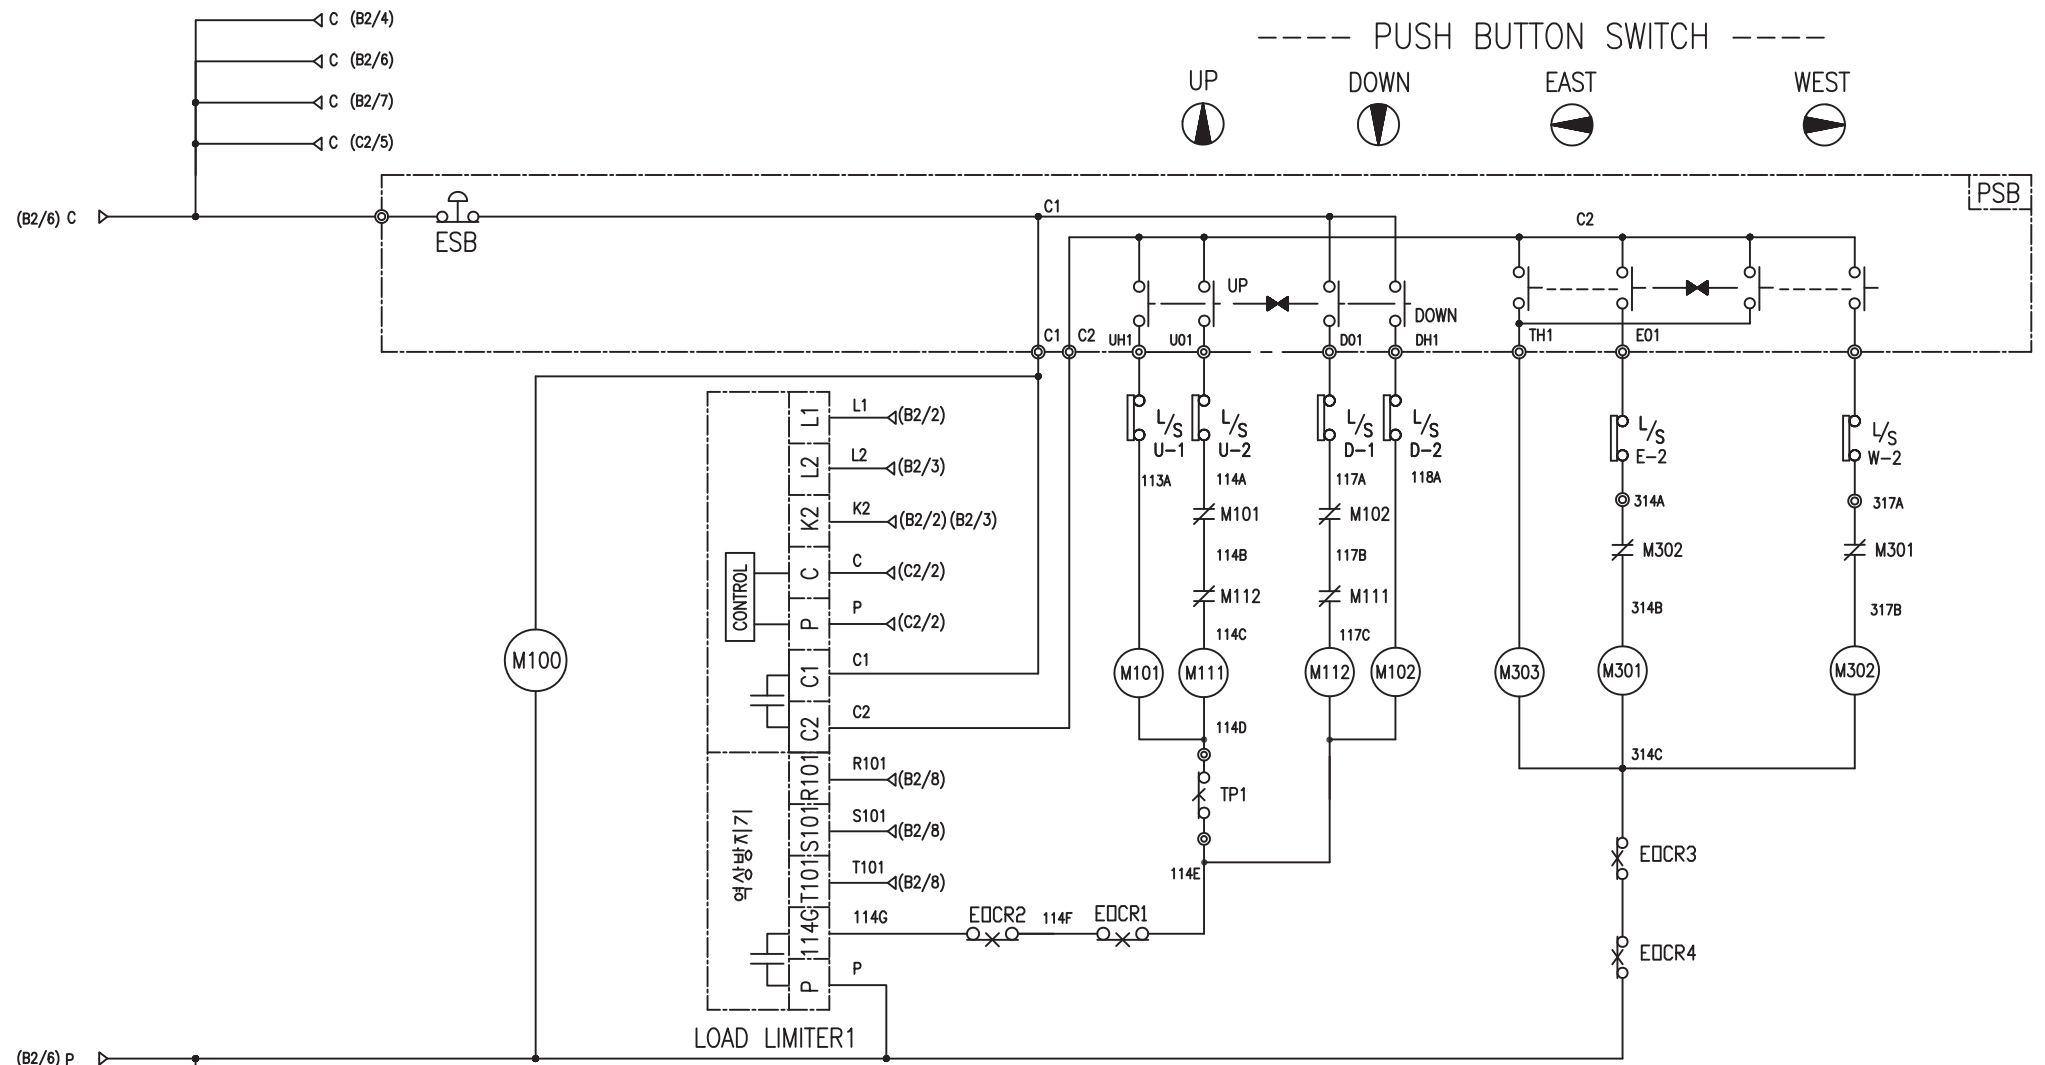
C (B2/4)
C (B2/6)
C (B2/7)
C (C2/5)

---- PUSH BUTTON SWITCH ----
UP
DOWN
EAST
WEST

PSB

(B2/6) C
ESB
C1
C2
UP
DOWN
C1 C2 UH1 U01 D01 DH1 TH1 E01

L/S U-1
L/S U-2
L/S D-1
L/S D-2
L/S E-2
L/S W-2
113A 114A 117A 118A
314A 317A
M101 M102 M302 M301
114B 117B
M112 M111
314B 317B
114C 117C

L1 (B2/2)
L2 (B2/3)
K2 (B2/2) (B2/3)
C (C2/2)
P (C2/2)
C1
C2
R101 (B2/8)
S101 (B2/8)
T101 (B2/8)
114G
P

L1
L2
K2
C
P
C1
C2
R101
S101
T101
114G
P

CONTROL
역상방지기

M100
M101 M111 M112 M102 M303 M301 M302
114D
314C
TP1
114E
E□CR2 114F E□CR1
E□CR3
E□CR4

LOAD LIMITER1
(B2/6) P